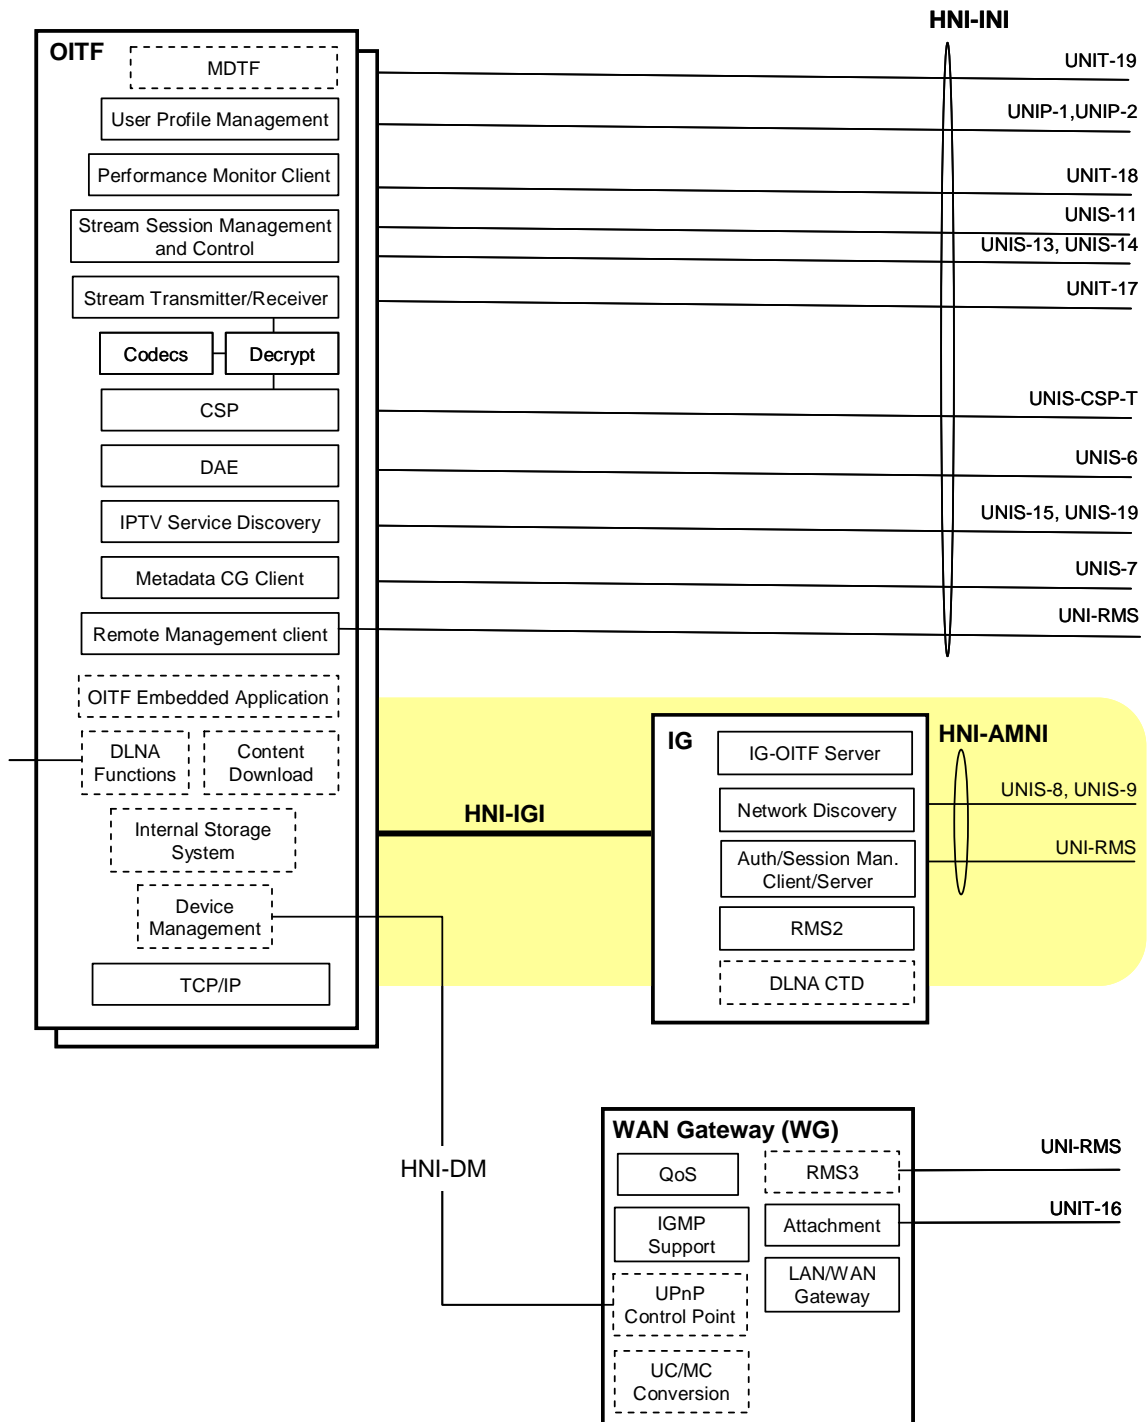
OITF

MDTF

User Profile Management

Performance Monitor Client

Stream Session Management and Control

Stream Transmitter/Receiver

Codecs

Decrypt

CSP

DAE

IPTV Service Discovery

Metadata CG Client

Remote Management client

OITF Embedded Application

DLNA Functions

Content Download

Internal Storage System

Device Management

TCP/IP

HNI-INI

UNIT-19

UNIP-1,UNIP-2

UNIT-18

UNIS-11

UNIS-13, UNIS-14

UNIT-17

UNIS-CSP-T

UNIS-6

UNIS-15, UNIS-19

UNIS-7

UNI-RMS

HNI-IGI

IG

IG-OITF Server

Network Discovery

Auth/Session Man. Client/Server

RMS2

DLNA CTD

HNI-AMNI

UNIS-8, UNIS-9

UNI-RMS

HNI-DM

WAN Gateway (WG)

QoS

RMS3

IGMP Support

Attachment

UPnP Control Point

LAN/WAN Gateway

UC/MC Conversion

UNI-RMS

UNIT-16